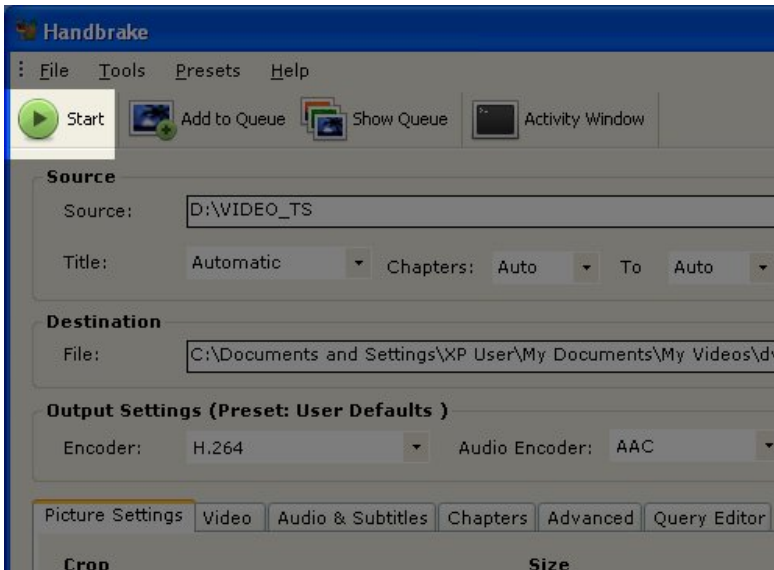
Handbrake

File Tools Presets Help

Start Add to Queue Show Queue Activity Window

Source
Source: D:\VIDEO_TS
Title: Automatic Chapters: Auto To Auto

Destination
File: C:\Documents and Settings\XP User\My Documents\My Videos\d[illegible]

Output Settings (Preset: User Defaults )
Encoder: H.264 Audio Encoder: AAC

Picture Settings Video Audio & Subtitles Chapters Advanced Query Editor

Crop Size